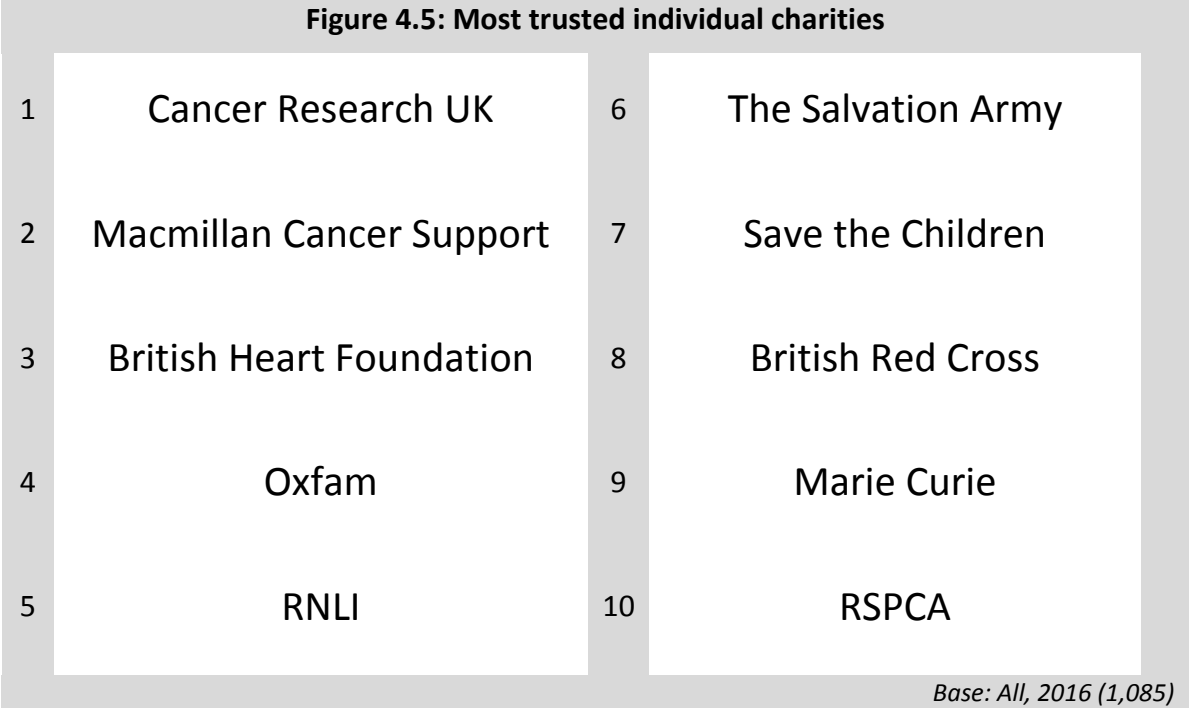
Figure 4.5: Most trusted individual charities

1 Cancer Research UK

2 Macmillan Cancer Support

3 British Heart Foundation

4 Oxfam

5 RNLI

6 The Salvation Army

7 Save the Children

8 British Red Cross

9 Marie Curie

10 RSPCA

Base: All, 2016 (1,085)